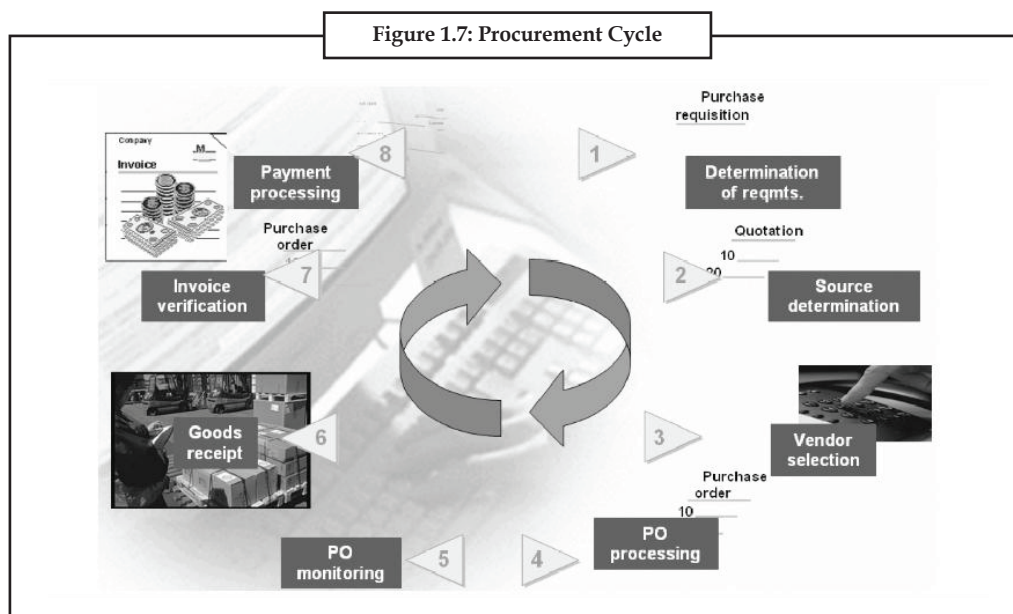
Figure 1.7: Procurement Cycle

Company

M

Invoice

8

Payment processing

Purchase requisition

1

Determination of reqmts.

Quotation

10

20

2

Source determination

Purchase order

7

Invoice verification

Goods receipt

6

3

Vendor selection

Purchase order

10

PO processing

4

5

PO monitoring